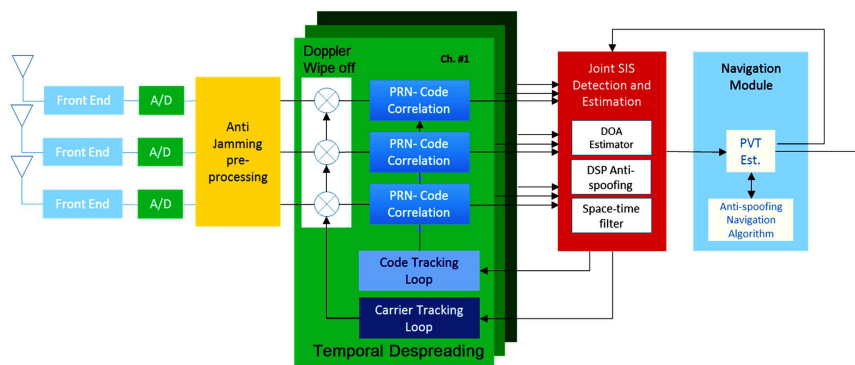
Front End
A/D
Front End
A/D
Front End
A/D

Anti Jamming pre-processing

Doppler Wipe off

Ch. #1

PRN- Code Correlation
PRN- Code Correlation
PRN- Code Correlation

Code Tracking Loop
Carrier Tracking Loop

Temporal Despreading

Joint SIS Detection and Estimation

DOA Estimator
DSP Anti-spoofing
Space-time filter

Navigation Module

PVT Est.

Anti-spoofing Navigation Algorithm